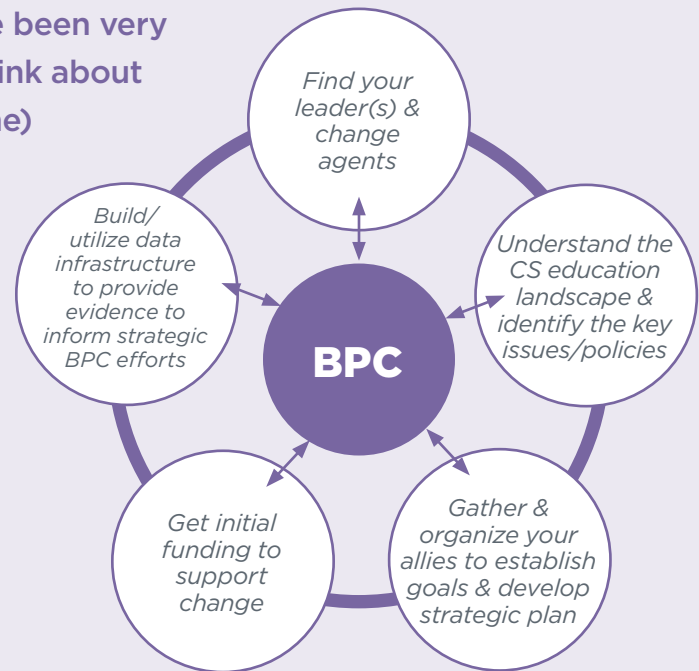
e been very
ink about
e)

Find your leader(s) & change agents

Understand the CS education landscape & identify the key issues/policies

Gather & organize your allies to establish goals & develop strategic plan

Get initial funding to support change

Build/ utilize data infrastructure to provide evidence to inform strategic BPC efforts

BPC